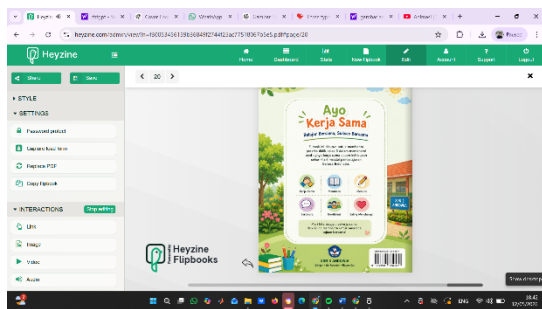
Heyzine
heyzine.com/admin/view?fn=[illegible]

Heyzine

Home Dashboard Stats New Flipbook Edit Account Support Logout

Share Save

< 20 >

▸ STYLE
▾ SETTINGS
Password protect
Upgrade flipbook
Replace PDF
Copy flipbook
▾ INTERACTIONS Stop editing
Link
Image
Video
Audio

Ayo Kerja Sama
Belajar Bersama, Sukses Bersama

Heyzine Flipbooks

ENG 18:42